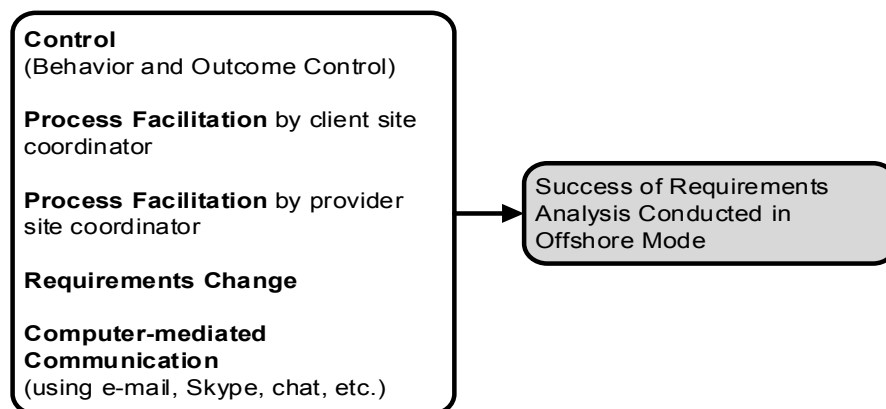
Control
(Behavior and Outcome Control)

Process Facilitation by client site coordinator

Process Facilitation by provider site coordinator

Requirements Change

Computer-mediated Communication
(using e-mail, Skype, chat, etc.)

Success of Requirements Analysis Conducted in Offshore Mode